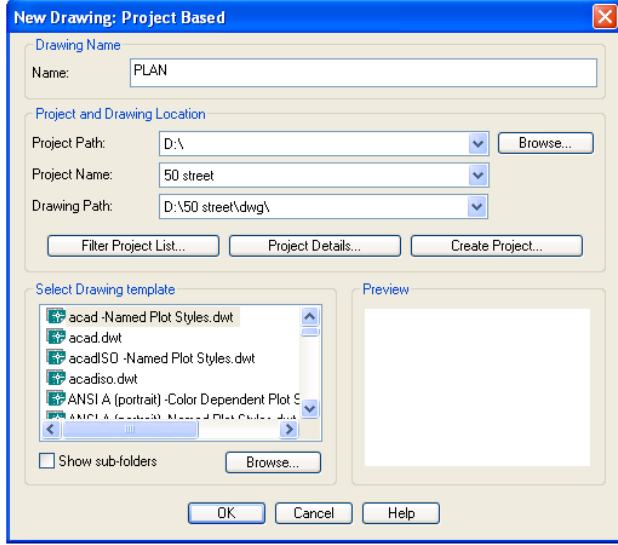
New Drawing: Project Based

Drawing Name

Name: PLAN

Project and Drawing Location

Project Path: D:\ Browse...

Project Name: 50 street

Drawing Path: D:\50 street\dwg\

Filter Project List... Project Details... Create Project...

Select Drawing template

acad -Named Plot Styles.dwt
acad.dwt
acadISO -Named Plot Styles.dwt
acadiso.dwt
ANSI A (portrait) -Color Dependent Plot S
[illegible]

Show sub-folders

Browse...

Preview

OK Cancel Help